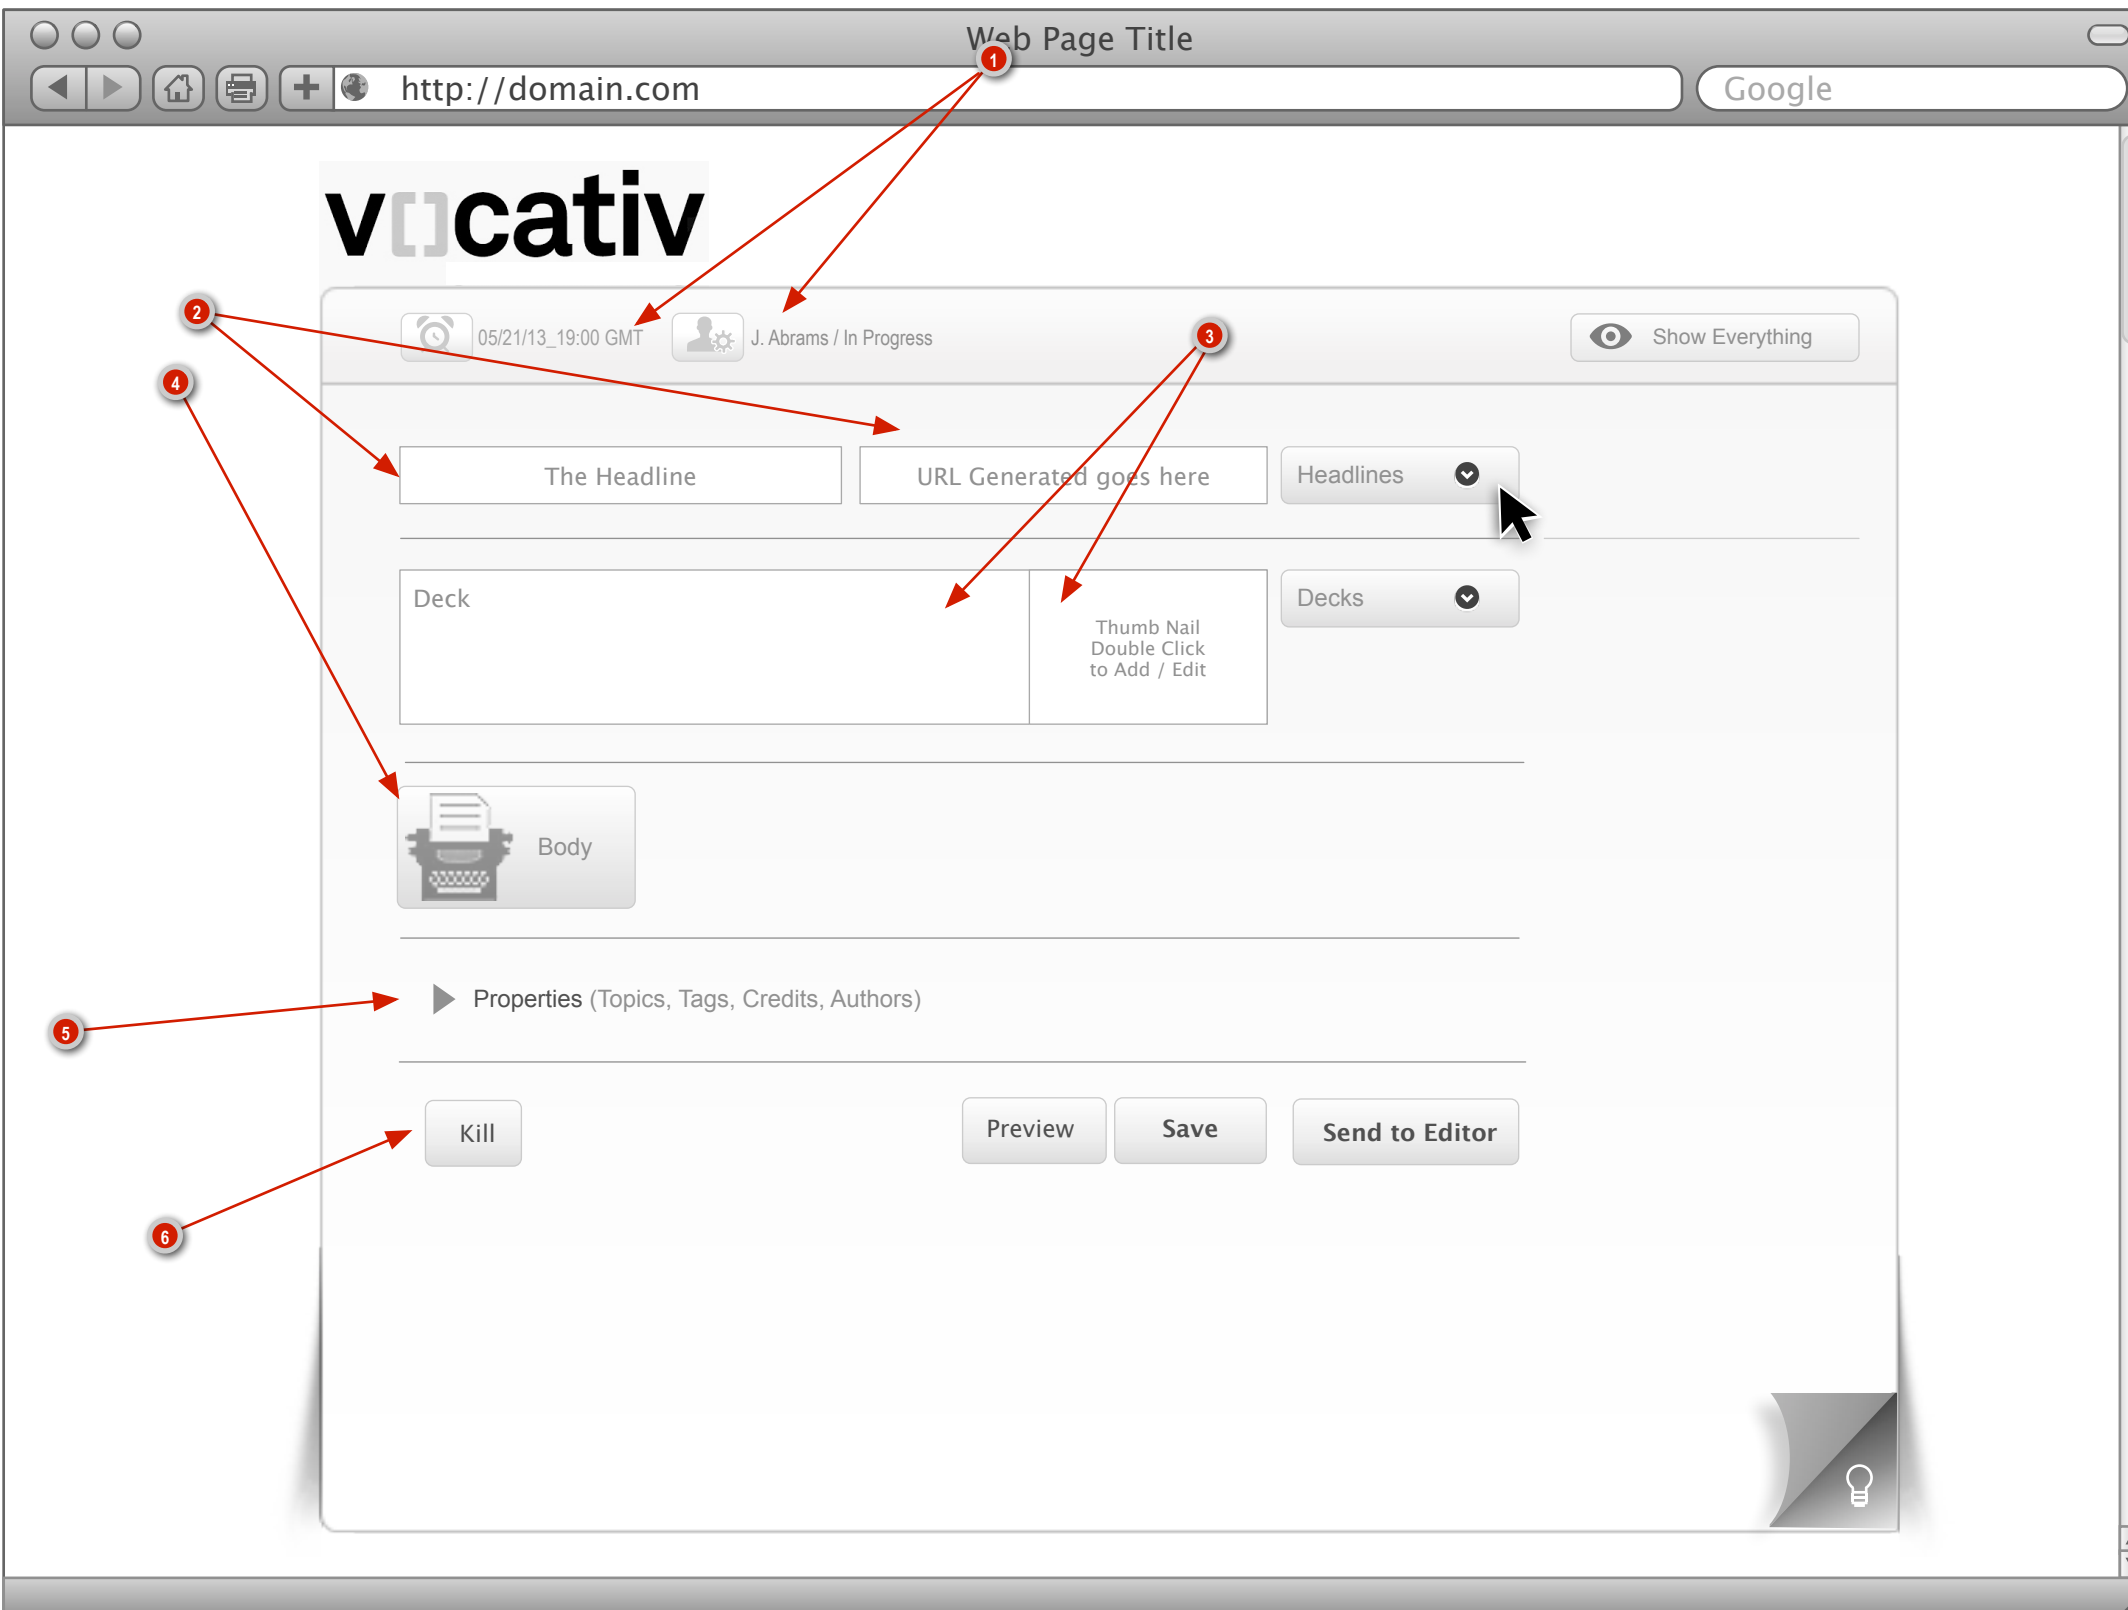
Web Page Title

http://domain.com

Google

v[]cativ

05/21/13_19:00 GMT

J. Abrams / In Progress

Show Everything

1

2

3

4

The Headline

URL Generated goes here

Headlines

Deck

Thumb Nail
Double Click
to Add / Edit

Decks

Body

5

Properties (Topics, Tags, Credits, Authors)

6

Kill

Preview

Save

Send to Editor